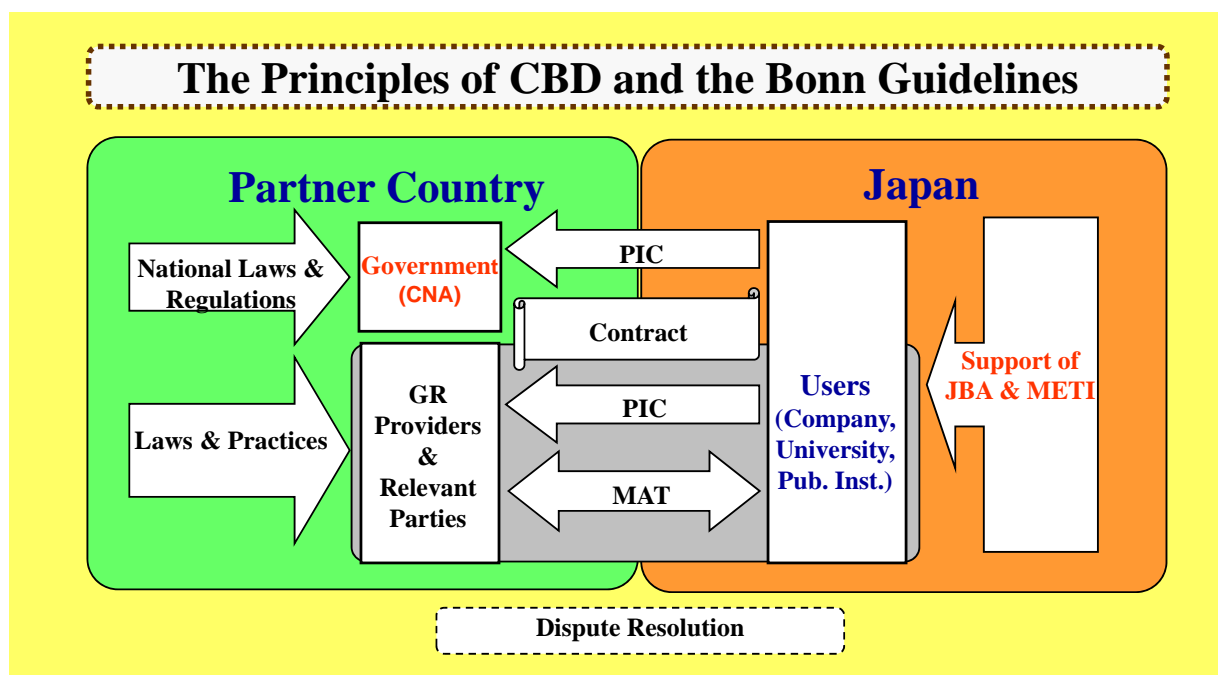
The Principles of CBD and the Bonn Guidelines

Partner Country

Japan

National Laws & Regulations

Government (CNA)

PIC

Contract

Laws & Practices

GR Providers & Relevant Parties

PIC

MAT

Users (Company, University, Pub. Inst.)

Support of JBA & METI

Dispute Resolution